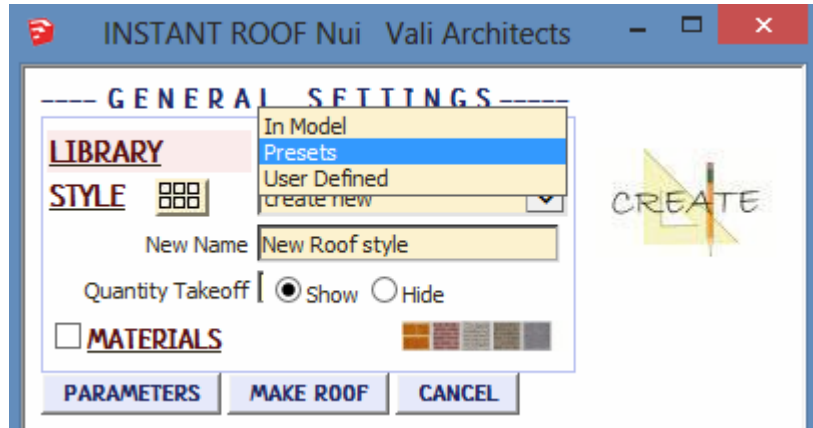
INSTANT ROOF Nui Vali Architects

---- GENERAL SETTINGS-----

LIBRARY

In Model
Presets
User Defined

STYLE

create new

CREATE

New Name New Roof style

Quantity Takeoff Show Hide

MATERIALS

PARAMETERS MAKE ROOF CANCEL